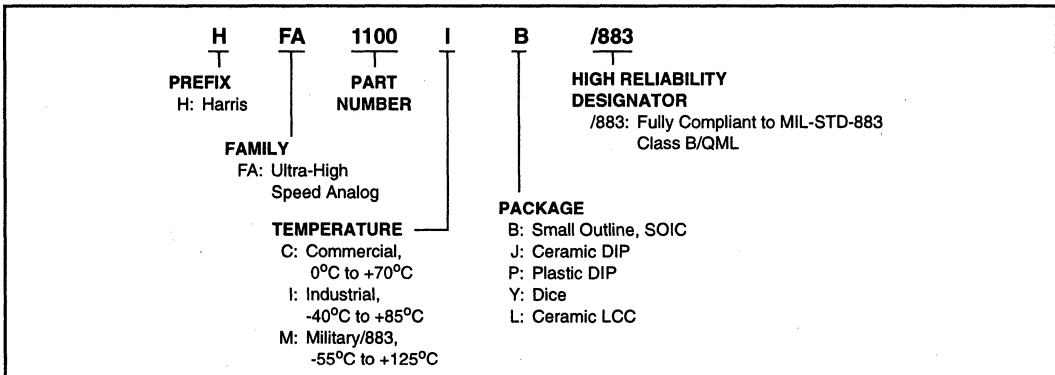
H FA 1100 I B /883

PREFIX
H: Harris

PART NUMBER

HIGH RELIABILITY DESIGNATOR
/883: Fully Compliant to MIL-STD-883 Class B/QML

FAMILY
FA: Ultra-High Speed Analog

TEMPERATURE
C: Commercial, $0^oC$ to $+70^oC$
I: Industrial, $-40^oC$ to $+85^oC$
M: Military/883, $-55^oC$ to $+125^oC$

PACKAGE
B: Small Outline, SOIC
J: Ceramic DIP
P: Plastic DIP
Y: Dice
L: Ceramic LCC